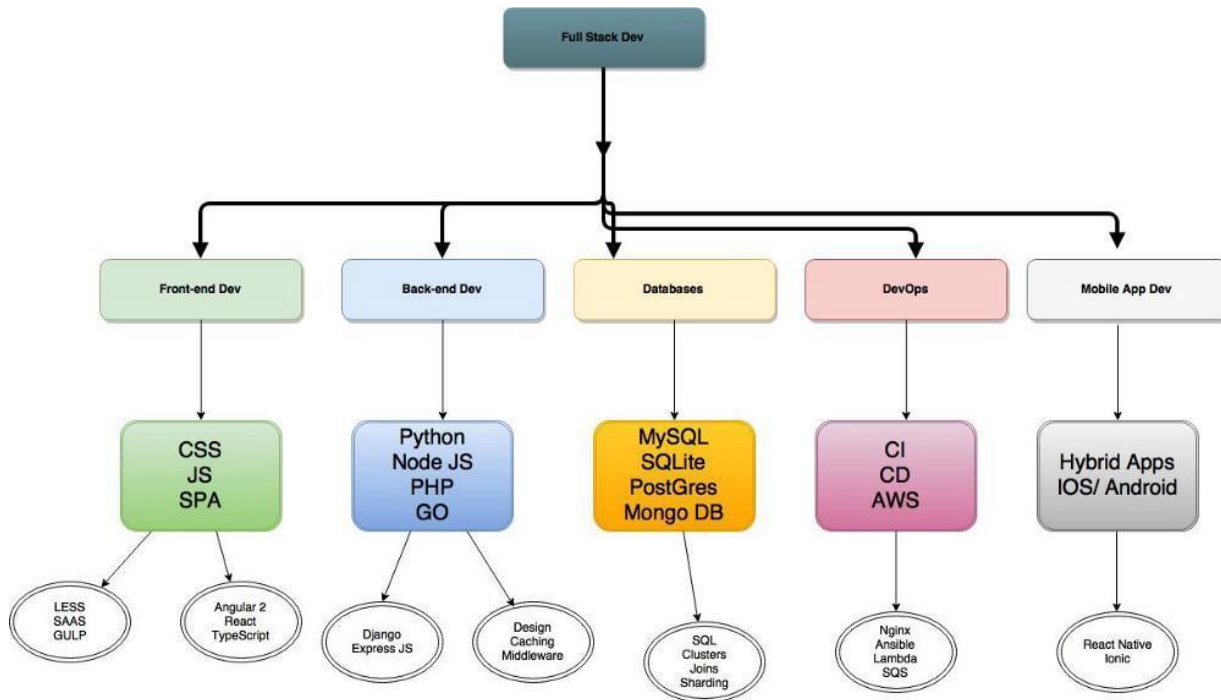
Full Stack Dev

Front-end Dev

Back-end Dev

Databases

DevOps

Mobile App Dev

CSS
JS
SPA

Python
Node JS
PHP
GO

MySQL
SQLite
PostGres
Mongo DB

CI
CD
AWS

Hybrid Apps
IOS/ Android

LESS
SAAS
GULP

Angular 2
React
TypeScript

Django
Express JS

Design
Caching
Middleware

SQL
Clusters
Joins
Sharding

Nginx
Ansible
Lambda
SQS

React Native
Ionic